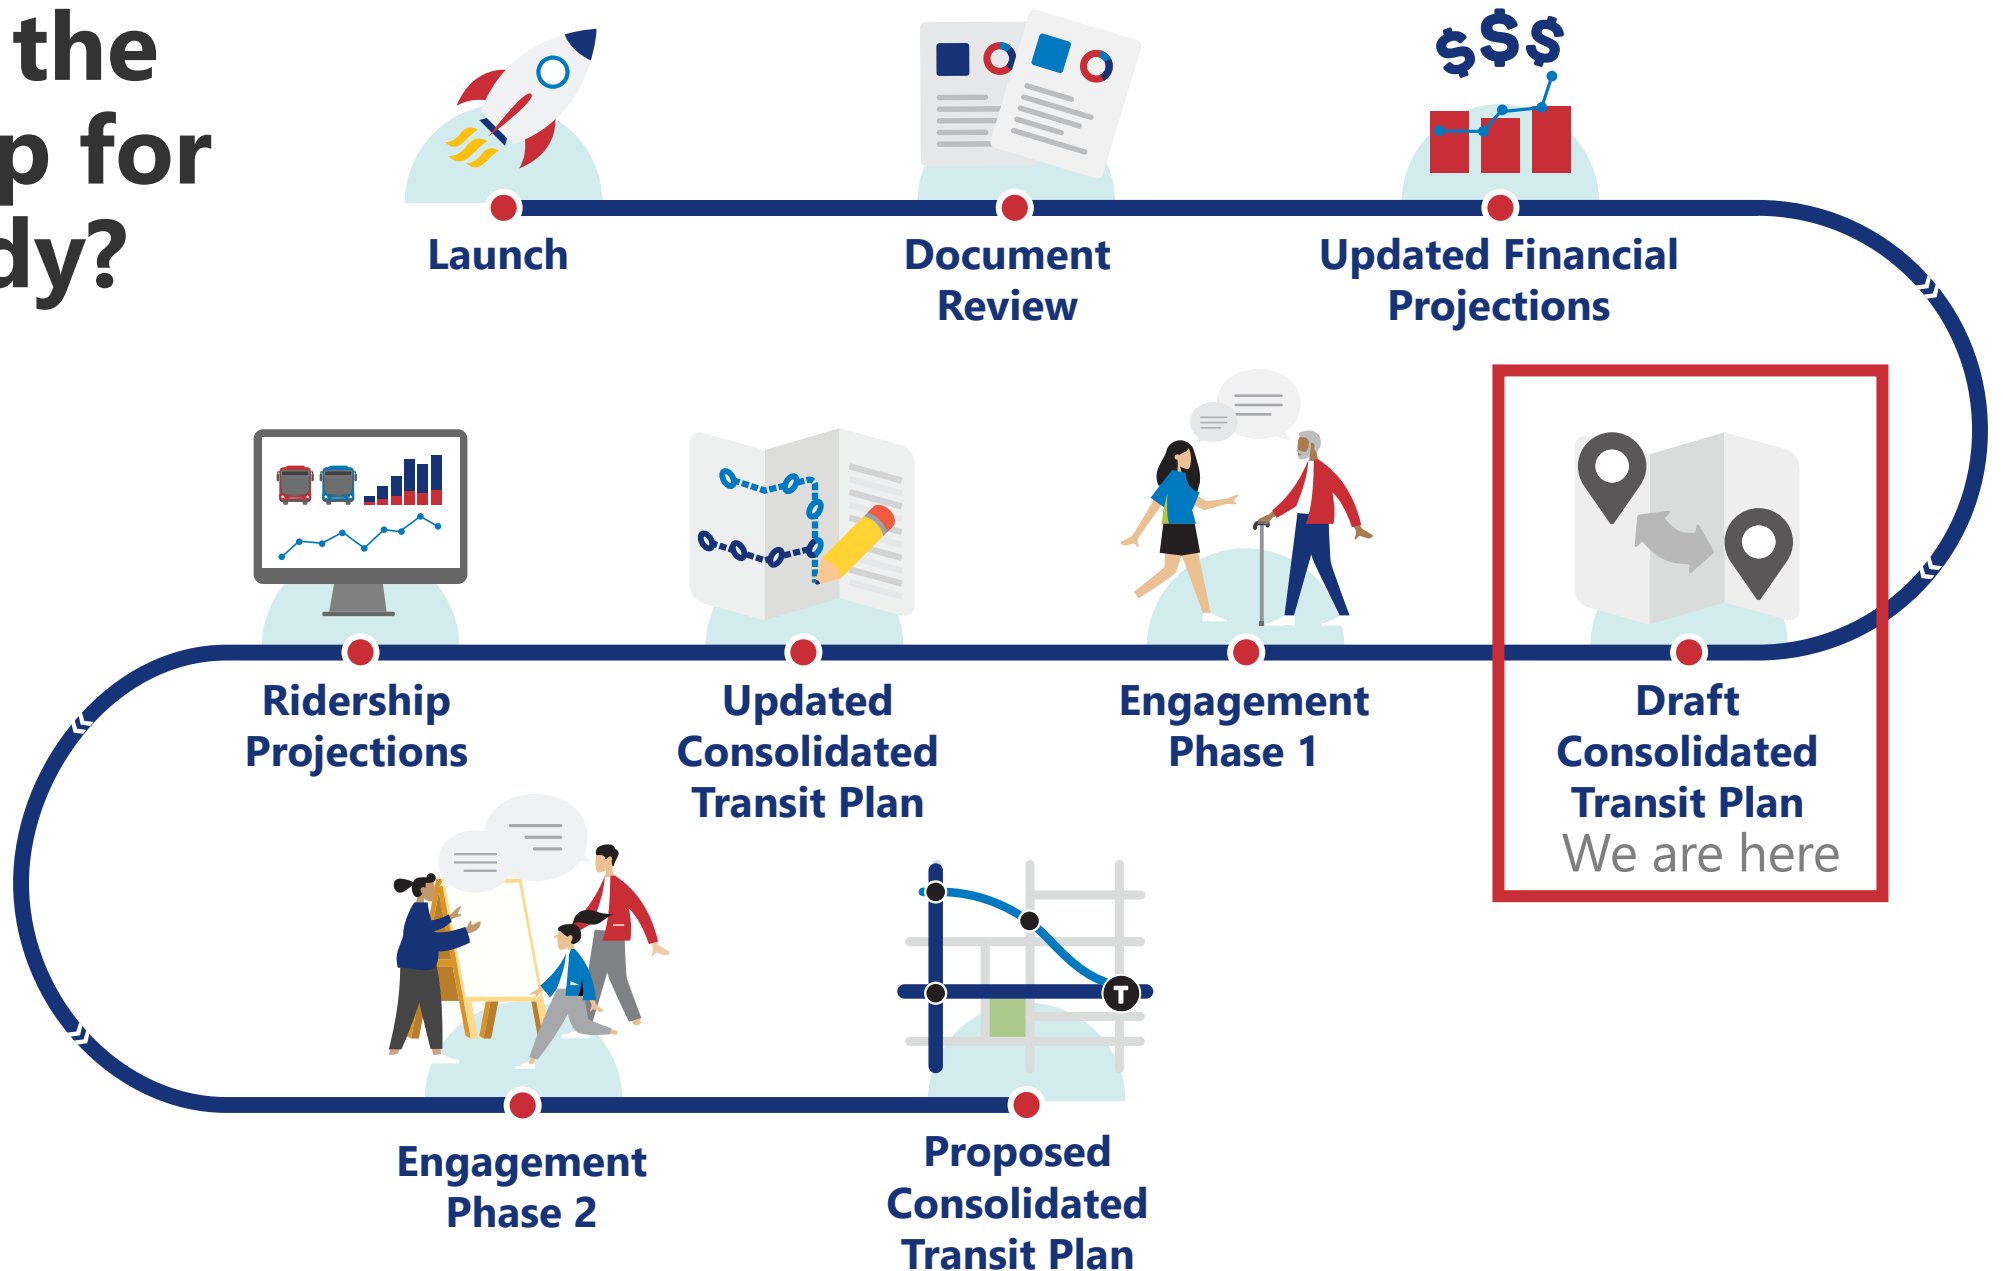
the
p for
dy?

$$$

Launch

Document Review

Updated Financial Projections

Ridership Projections

Updated Consolidated Transit Plan

Engagement Phase 1

Draft Consolidated Transit Plan
We are here

Engagement Phase 2

T

Proposed Consolidated Transit Plan